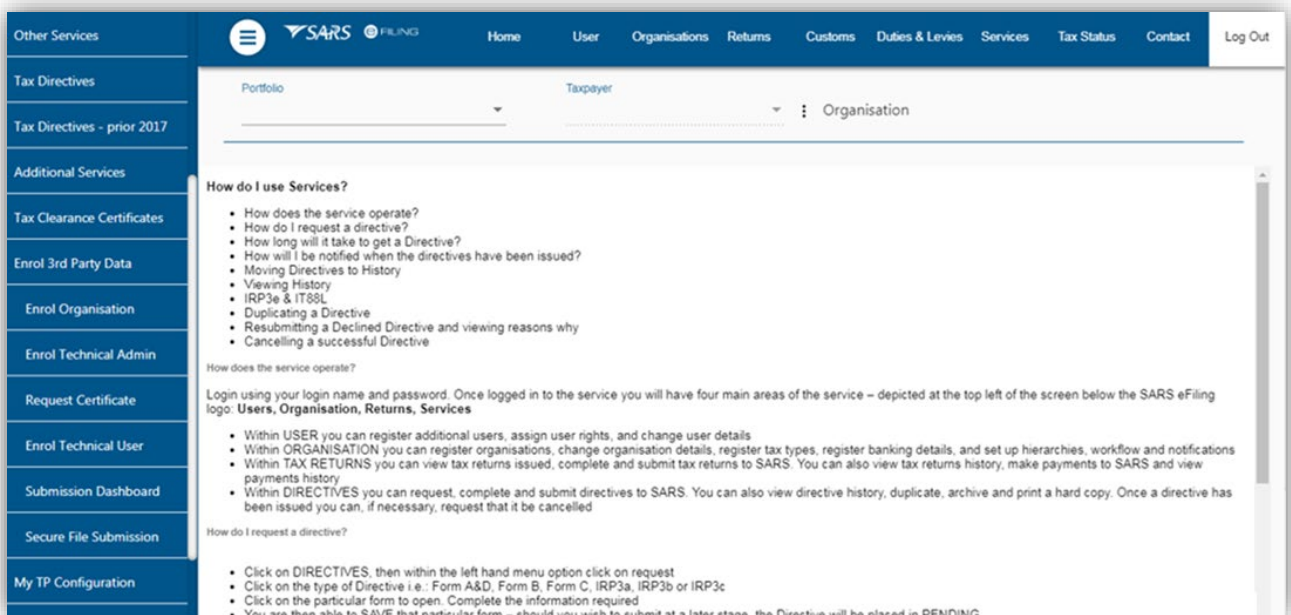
Other Services
Tax Directives
Tax Directives - prior 2017
Additional Services
Tax Clearance Certificates
Enrol 3rd Party Data
Enrol Organisation
Enrol Technical Admin
Request Certificate
Enrol Technical User
Submission Dashboard
Secure File Submission
My TP Configuration

SARS eFILING Home User Organisations Returns Customs Duties & Levies Services Tax Status Contact Log Out

Portfolio
Taxpayer
Organisation

How do I use Services?

- How does the service operate?
- How do I request a directive?
- How long will it take to get a Directive?
- How will I be notified when the directives have been issued?
- Moving Directives to History
- Viewing History
- IRP3e & IT88L
- Duplicating a Directive
- Resubmitting a Declined Directive and viewing reasons why
- Cancelling a successful Directive

How does the service operate?

Login using your login name and password. Once logged in to the service you will have four main areas of the service – depicted at the top left of the screen below the SARS eFiling logo: **Users, Organisation, Returns, Services**

- Within USER you can register additional users, assign user rights, and change user details
- Within ORGANISATION you can register organisations, change organisation details, register tax types, register banking details, and set up hierarchies, workflow and notifications
- Within TAX RETURNS you can view tax returns issued, complete and submit tax returns to SARS. You can also view tax returns history, make payments to SARS and view payments history
- Within DIRECTIVES you can request, complete and submit directives to SARS. You can also view directive history, duplicate, archive and print a hard copy. Once a directive has been issued you can, if necessary, request that it be cancelled

How do I request a directive?

- Click on DIRECTIVES, then within the left hand menu option click on request
- Click on the type of Directive i.e.: Form A&D, Form B, Form C, IRP3a, IRP3b or IRP3c
- Click on the particular form to open. Complete the information required
- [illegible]